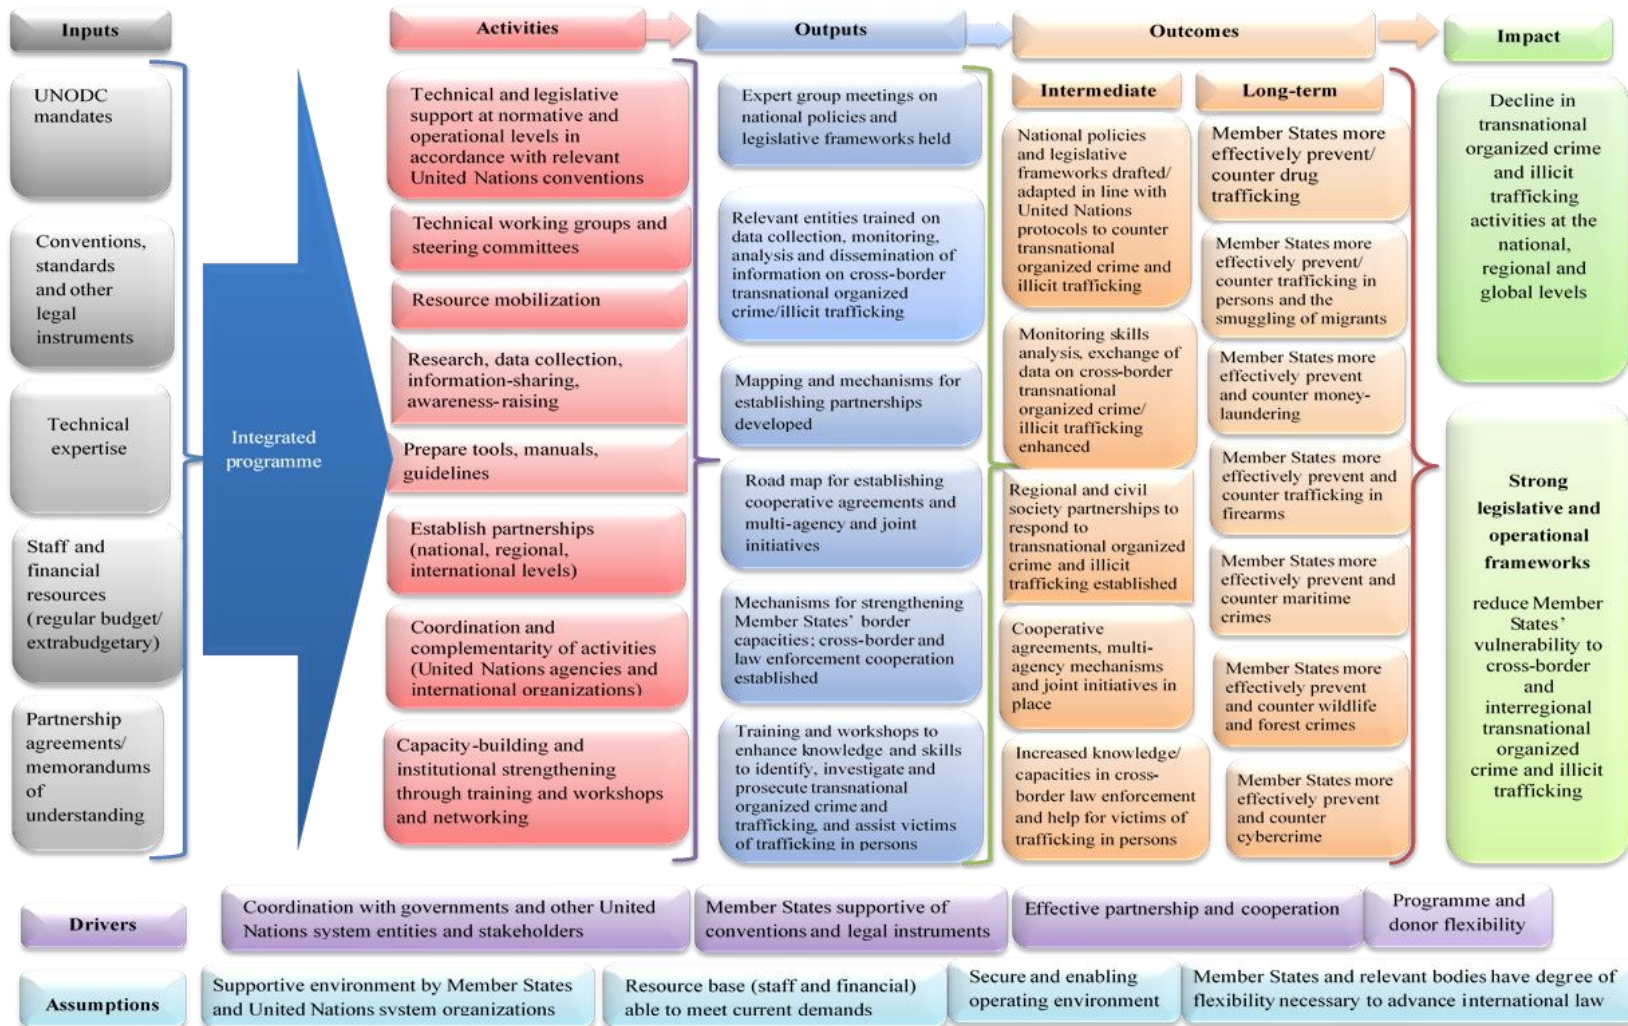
Inputs

UNODC mandates

Conventions, standards and other legal instruments

Technical expertise

Staff and financial resources (regular budget/ extrabudgetary)

Partnership agreements/ memorandums of understanding

Integrated programme

Activities

Technical and legislative support at normative and operational levels in accordance with relevant United Nations conventions

Technical working groups and steering committees

Resource mobilization

Research, data collection, information-sharing, awareness-raising

Prepare tools, manuals, guidelines

Establish partnerships (national, regional, international levels)

Coordination and complementarity of activities (United Nations agencies and international organizations)

Capacity-building and institutional strengthening through training and workshops and networking

Outputs

Expert group meetings on national policies and legislative frameworks held

Relevant entities trained on data collection, monitoring, analysis and dissemination of information on cross-border transnational organized crime/illicit trafficking

Mapping and mechanisms for establishing partnerships developed

Road map for establishing cooperative agreements and multi-agency and joint initiatives

Mechanisms for strengthening Member States' border capacities; cross-border and law enforcement cooperation established

Training and workshops to enhance knowledge and skills to identify, investigate and prosecute transnational organized crime and trafficking, and assist victims of trafficking in persons

Outcomes

Intermediate

National policies and legislative frameworks drafted/ adapted in line with United Nations protocols to counter transnational organized crime and illicit trafficking

Monitoring skills analysis, exchange of data on cross-border transnational organized crime/ illicit trafficking enhanced

Regional and civil society partnerships to respond to transnational organized crime and illicit trafficking established

Cooperative agreements, multi-agency mechanisms and joint initiatives in place

Increased knowledge/ capacities in cross-border law enforcement and help for victims of trafficking in persons

Long-term

Member States more effectively prevent/ counter drug trafficking

Member States more effectively prevent/ counter trafficking in persons and the smuggling of migrants

Member States more effectively prevent and counter money-laundering

Member States more effectively prevent and counter trafficking in firearms

Member States more effectively prevent and counter maritime crimes

Member States more effectively prevent and counter wildlife and forest crimes

Member States more effectively prevent and counter cybercrime

Impact

Decline in transnational organized crime and illicit trafficking activities at the national, regional and global levels

Strong legislative and operational frameworks

reduce Member States' vulnerability to cross-border and interregional transnational organized crime and illicit trafficking

Drivers

Coordination with governments and other United Nations system entities and stakeholders

Member States supportive of conventions and legal instruments

Effective partnership and cooperation

Programme and donor flexibility

Assumptions

Supportive environment by Member States and United Nations system organizations

Resource base (staff and financial) able to meet current demands

Secure and enabling operating environment

Member States and relevant bodies have degree of flexibility necessary to advance international law